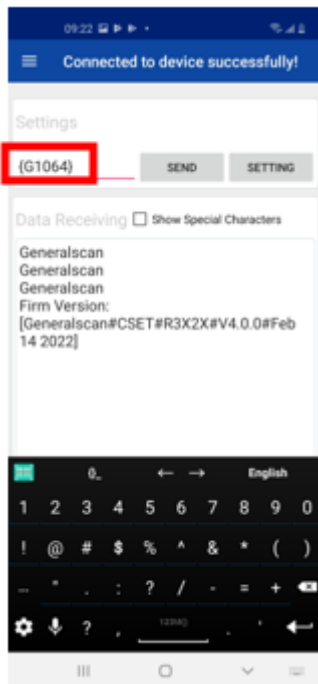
09:22

Connected to device successfully!

Settings

{G1064}

SEND

SETTING

Data Receiving

Show Special Characters

Generalscan
Generalscan
Generalscan
Firm Version:
[Generalscan#CSET#R3X2X#V4.0.0#Feb 14 2022]

English

1 2 3 4 5 6 7 8 9 0

! @ # $ % ^ & * ( )

" . : ? / - = +

?

123(@)